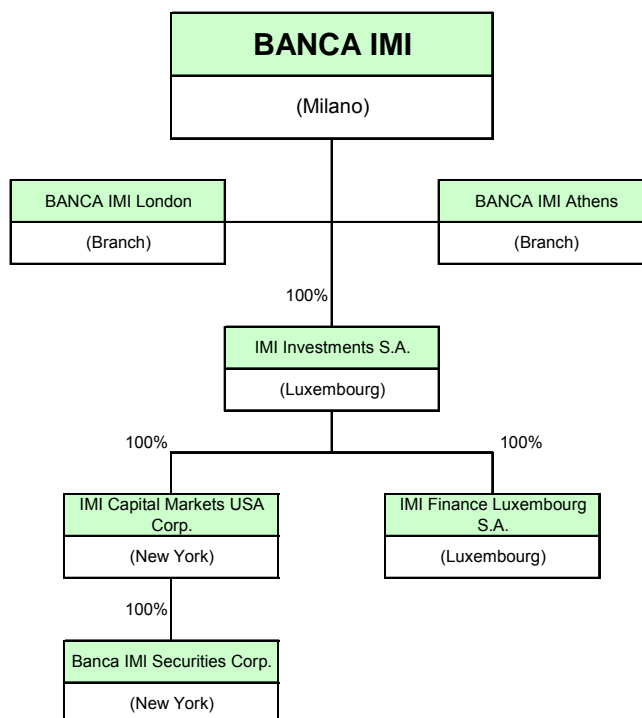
BANCA IMI

(Milano)

BANCA IMI London

(Branch)

BANCA IMI Athens

(Branch)

100%

IMI Investments S.A.

(Luxembourg)

100%

100%

IMI Capital Markets USA Corp.

(New York)

IMI Finance Luxembourg S.A.

(Luxembourg)

100%

Banca IMI Securities Corp.

(New York)